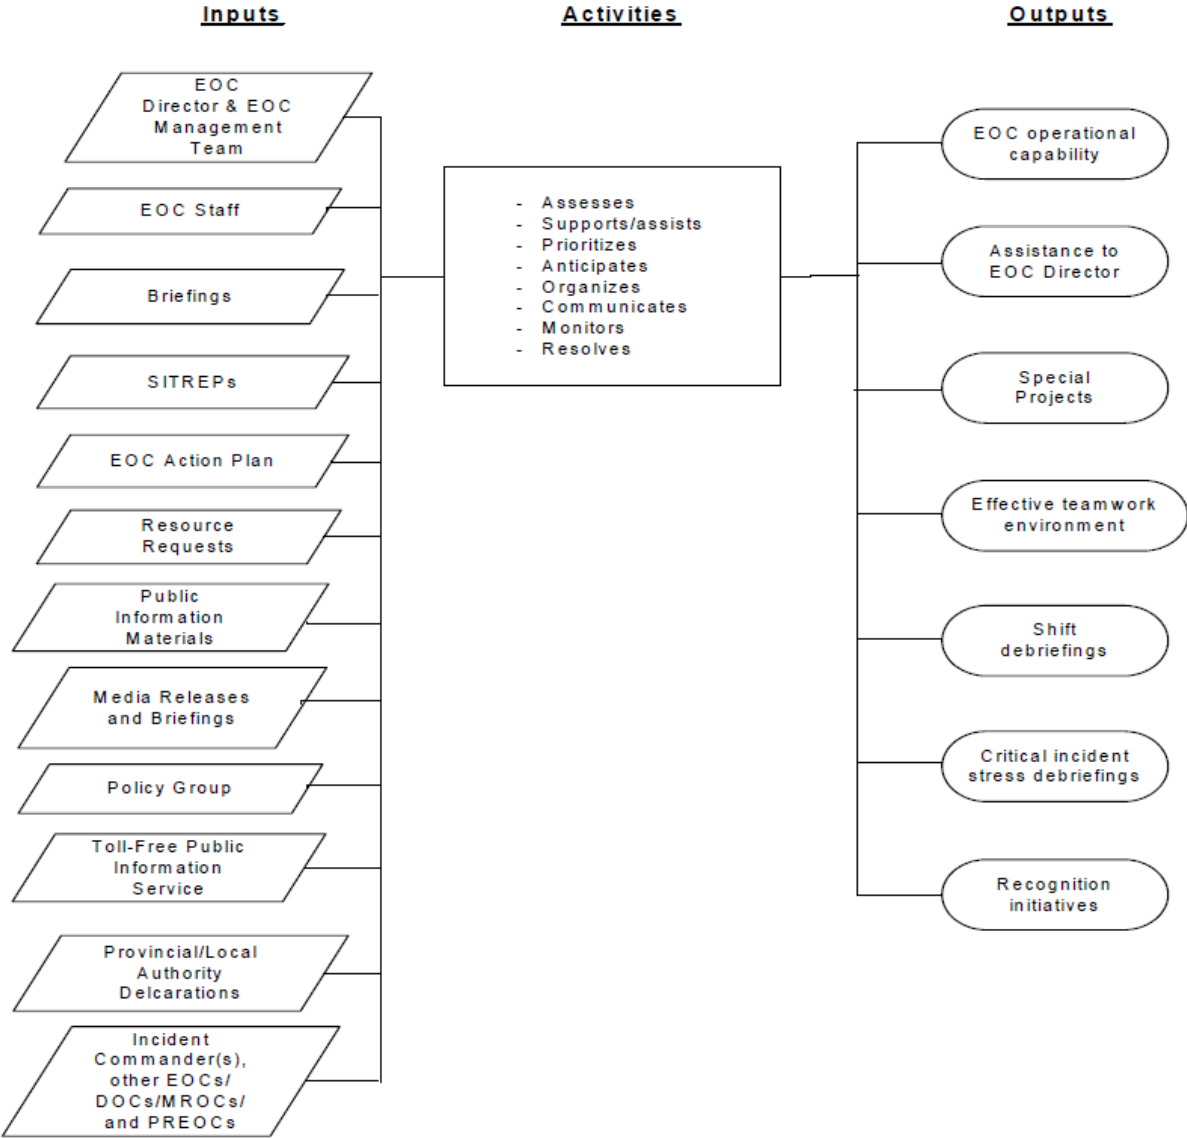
Inputs

Activities

Outputs

EOC Director & EOC Management Team

EOC Staff

Briefings

SITREPs

EOC Action Plan

Resource Requests

Public Information Materials

Media Releases and Briefings

Policy Group

Toll-Free Public Information Service

Provincial/Local Authority Delcarations

Incident Commander(s), other EOCs/ DOCs/MROCs/ and PREOCs

- Assesses
- Supports/assists
- Prioritizes
- Anticipates
- Organizes
- Communicates
- Monitors
- Resolves

EOC operational capability

Assistance to EOC Director

Special Projects

Effective teamwork environment

Shift debriefings

Critical incident stress debriefings

Recognition initiatives